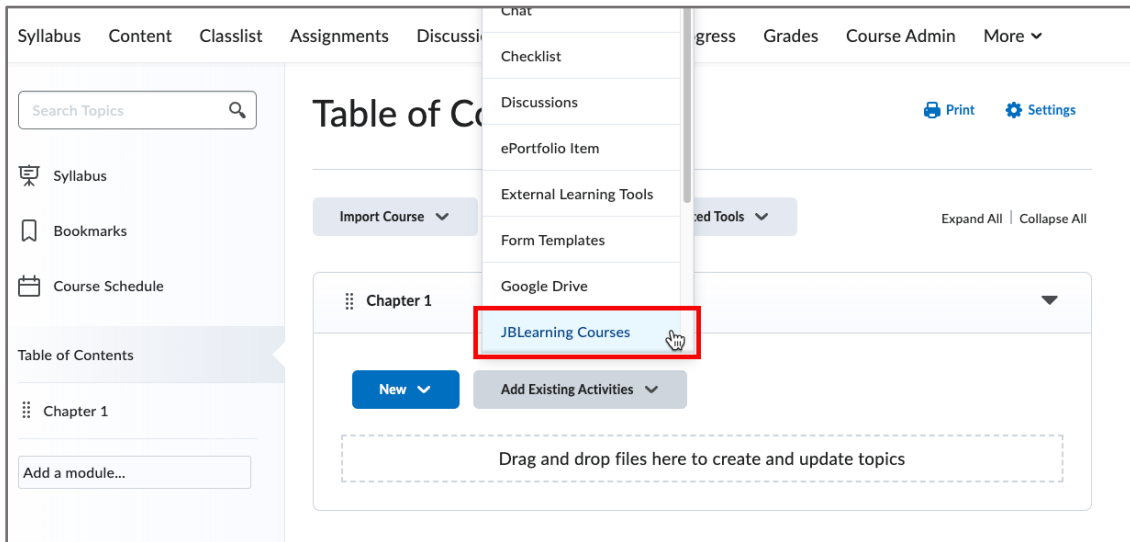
Syllabus Content Classlist Assignments Discussi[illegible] gress Grades Course Admin More

Search Topics

Syllabus

Bookmarks

Course Schedule

Table of Contents

Chapter 1

Add a module...

Table of Co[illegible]

Print Settings

Import Course

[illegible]ed Tools

Expand All | Collapse All

Chapter 1

New

Add Existing Activities

Drag and drop files here to create and update topics

Chat

Checklist

Discussions

ePortfolio Item

External Learning Tools

Form Templates

Google Drive

JBLearning Courses